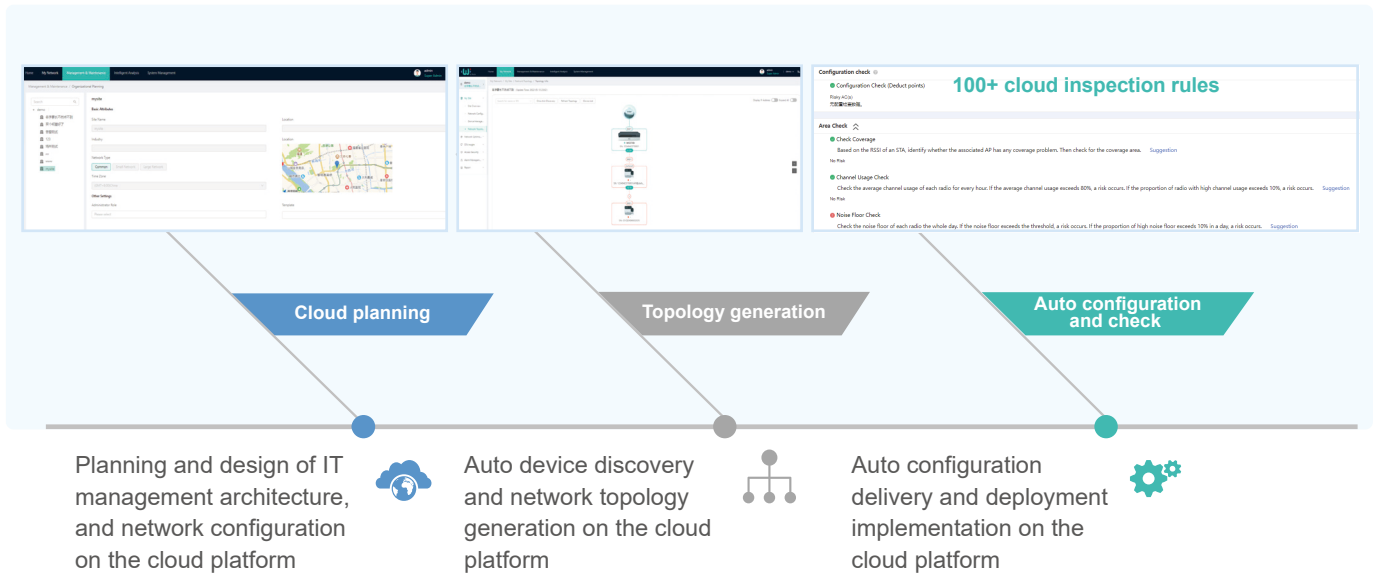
Configuration check

Configuration Check (Deduct points)

100+ cloud inspection rules

Area Check

Check Coverage

Based on the RSSI of an STA, identify whether the associated AP has any coverage problem. Then check for the coverage area. Suggestion

No Risk

Channel Usage Check

Check the average channel usage of each radio for every hour. If the average channel usage exceeds 80%, a risk occurs. If the proportion of radio with high channel usage exceeds 10%, a risk occurs. Suggestion

No Risk

Noise Floor Check

Check the noise floor of each radio the whole day. If the noise floor exceeds the threshold, a risk occurs. If the proportion of high noise floor exceeds 10% in a day, a risk occurs. Suggestion

Cloud planning

Topology generation

Auto configuration and check

Planning and design of IT management architecture, and network configuration on the cloud platform

Auto device discovery and network topology generation on the cloud platform

Auto configuration delivery and deployment implementation on the cloud platform